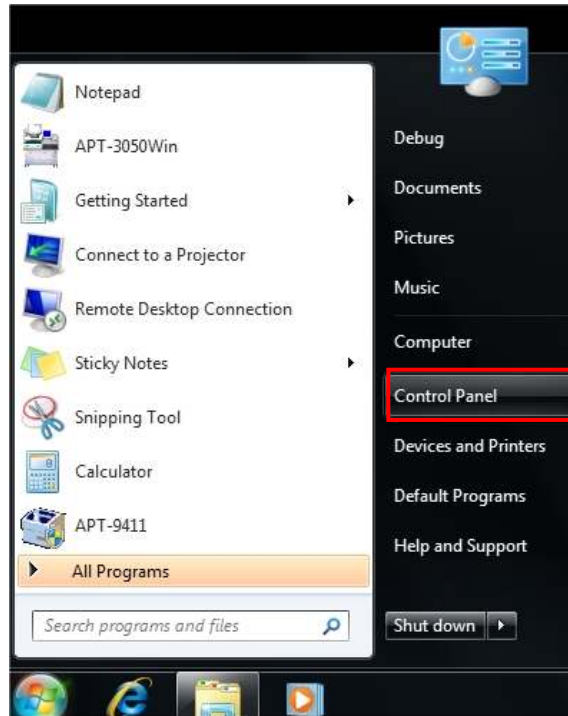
Notepad
APT-3050Win
Getting Started
Connect to a Projector
Remote Desktop Connection
Sticky Notes
Snipping Tool
Calculator
APT-9411
All Programs
Search programs and files

Debug
Documents
Pictures
Music
Computer
Control Panel
Devices and Printers
Default Programs
Help and Support
Shut down